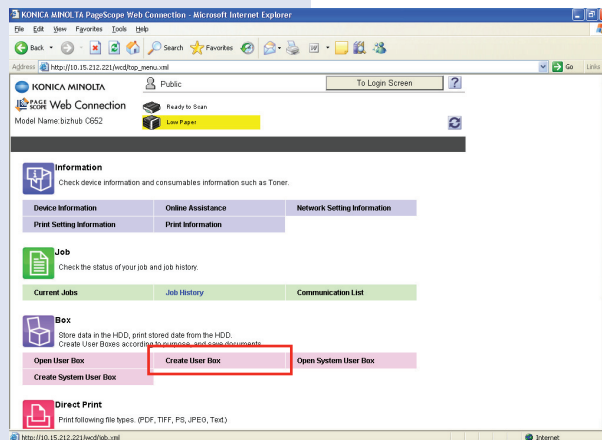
KONICA MINOLTA PageScope Web Connection - Microsoft Internet Explorer

File Edit View Favorites Tools Help

Back Search Favorites

Address http://10.15.212.221/wcd/top_menu.xml Go Links

KONICA MINOLTA

PAGE SCOPE Web Connection

Model Name:bizhub C652

Public

To Login Screen

?

Ready to Scan

Low Paper

Information

Check device information and consumables information such as Toner.

| Device Information | Online Assistance | Network Setting Information |
|---|---|---|
| Print Setting Information | Print Information | |

Job

Check the status of your job and job history.

| Current Jobs | Job History | Communication List |
|---|---|---|

Box

Store data in the HDD, print stored date from the HDD. Create User Boxes according to purpose, and save documents.

| Open User Box | Create User Box | Open System User Box |
|---|---|---|
| Create System User Box | | |

Direct Print

Print following file types. (PDF, TIFF, PS, JPEG, Text)

http://10.15.212.221/wcd/job.xml

Internet